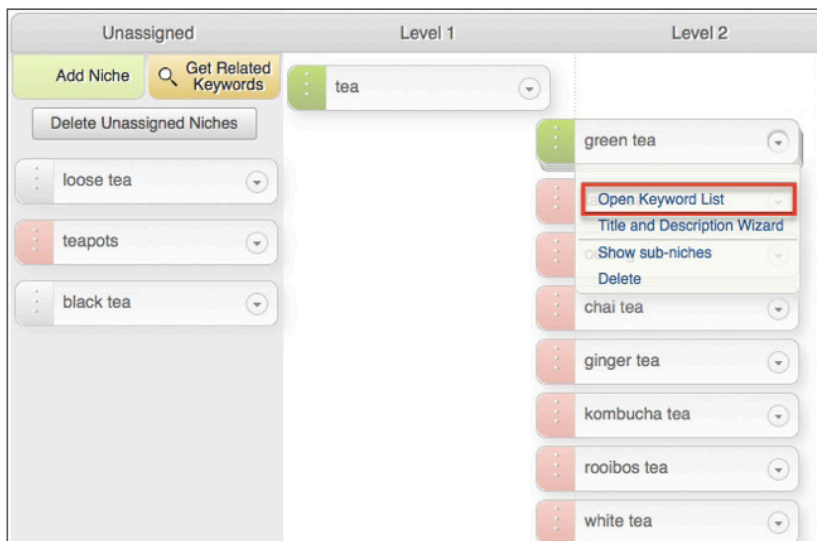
Unassigned

Level 1

Level 2

Add Niche

Get Related Keywords

Delete Unassigned Niches

loose tea

teapots

black tea

tea

green tea

Open Keyword List

Title and Description Wizard

Show sub-niches

Delete

chai tea

ginger tea

kombucha tea

rooibos tea

white tea